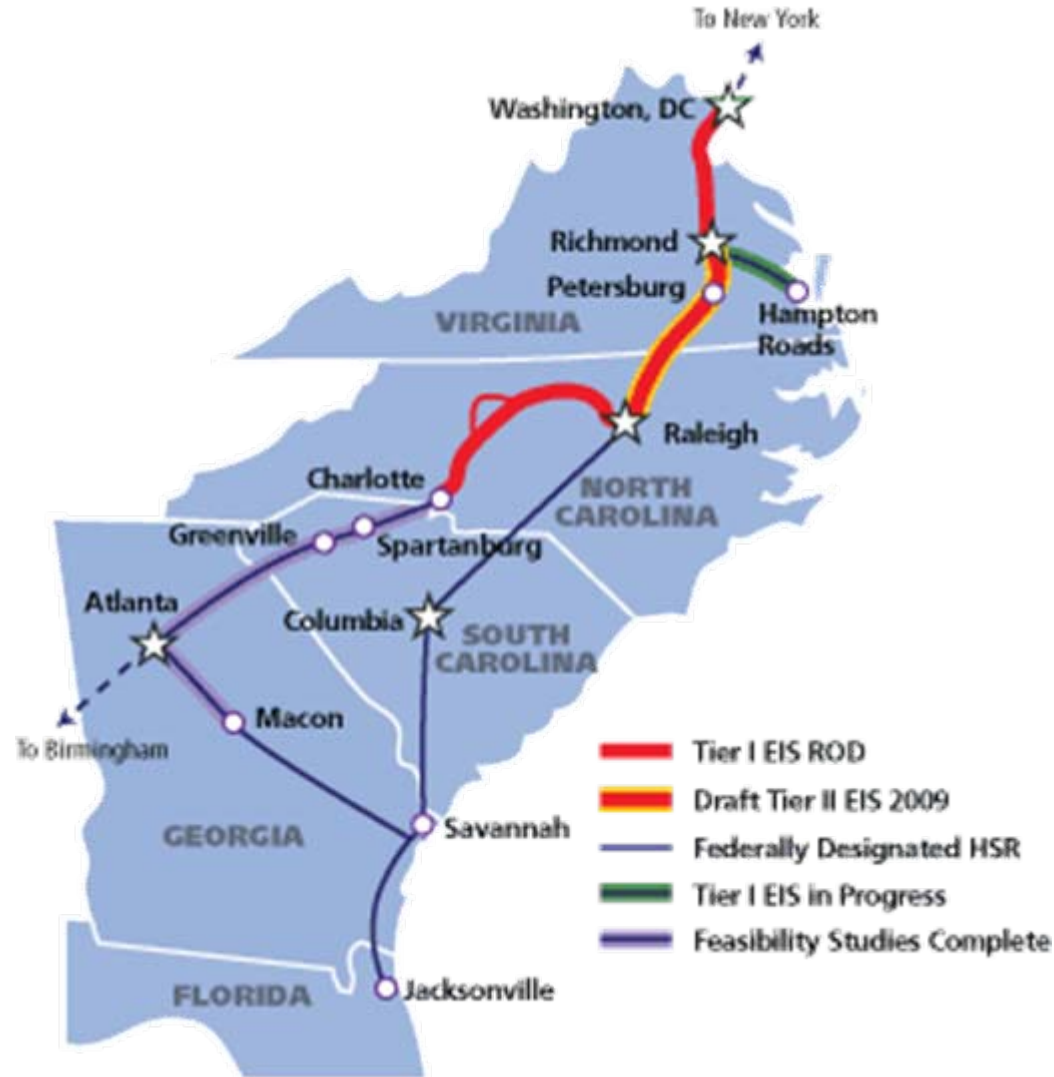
To New York
Washington, DC
Richmond
Petersburg
Hampton Roads
VIRGINIA
Raleigh
Charlotte
NORTH CAROLINA
Greenville
Spartanburg
Atlanta
Columbia
SOUTH CAROLINA
To Birmingham
Macon
GEORGIA
Savannah
FLORIDA
Jacksonville
Tier I EIS ROD
Draft Tier II EIS 2009
Federally Designated HSR
Tier I EIS in Progress
Feasibility Studies Complete